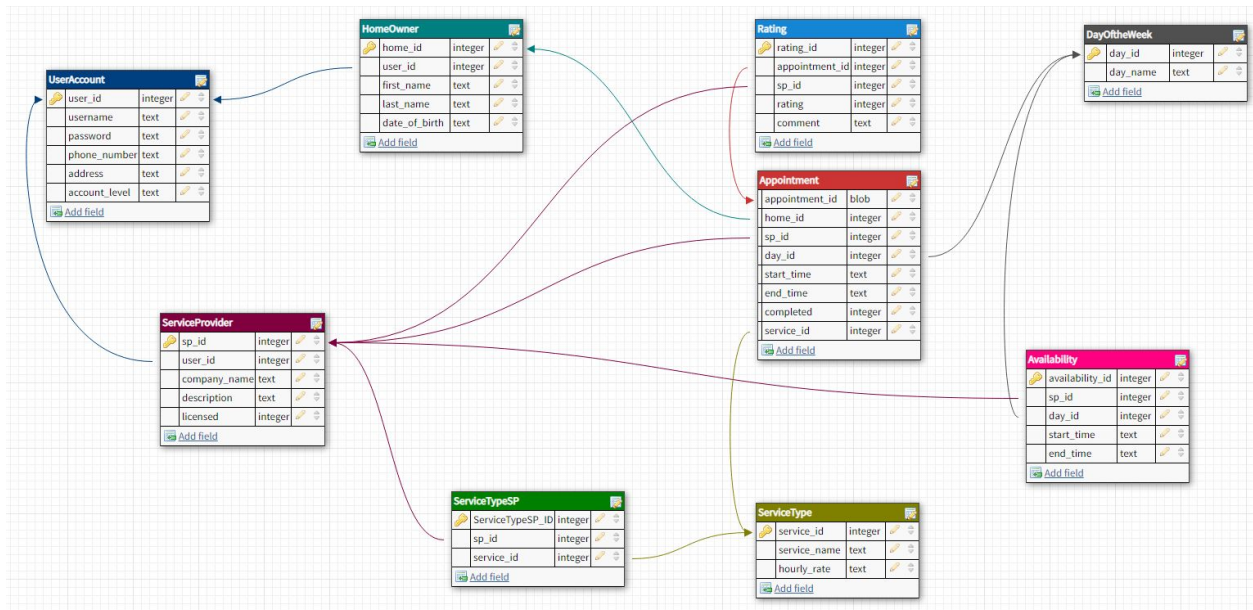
HomeOwner

| home_id | integer |
|---|---|
| user_id | integer |
| first_name | text |
| last_name | text |
| date_of_birth | text |

Add field

Rating

| rating_id | integer |
|---|---|
| appointment_id | integer |
| sp_id | integer |
| rating | integer |
| comment | text |

Add field

DayOftheWeek

| day_id | integer |
|---|---|
| day_name | text |

Add field

UserAccount

| user_id | integer |
|---|---|
| username | text |
| password | text |
| phone_number | text |
| address | text |
| account_level | text |

Add field

Appointment

| appointment_id | blob |
|---|---|
| home_id | integer |
| sp_id | integer |
| day_id | integer |
| start_time | text |
| end_time | text |
| completed | integer |
| service_id | integer |

Add field

ServiceProvider

| sp_id | integer |
|---|---|
| user_id | integer |
| company_name | text |
| description | text |
| licensed | integer |

Add field

Availability

| availability_id | integer |
|---|---|
| sp_id | integer |
| day_id | integer |
| start_time | text |
| end_time | text |

Add field

ServiceTypeSP

| ServiceTypeSP_ID | integer |
|---|---|
| sp_id | integer |
| service_id | integer |

Add field

ServiceType

| service_id | integer |
|---|---|
| service_name | text |
| hourly_rate | text |

Add field